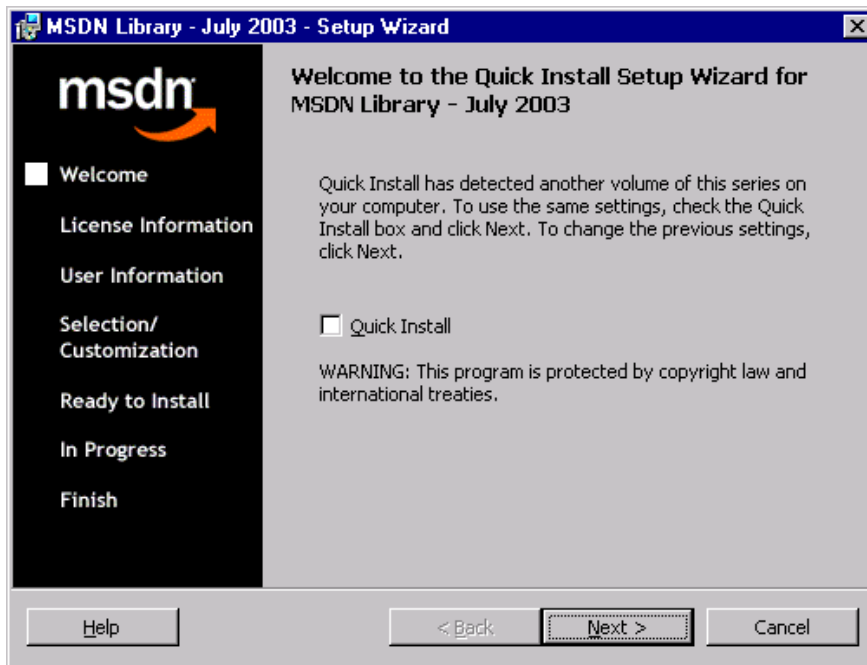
MSDN Library - July 2003 - Setup Wizard

msdn

Welcome

License Information

User Information

Selection/ Customization

Ready to Install

In Progress

Finish

Welcome to the Quick Install Setup Wizard for MSDN Library - July 2003

Quick Install has detected another volume of this series on your computer. To use the same settings, check the Quick Install box and click Next. To change the previous settings, click Next.

Quick Install

WARNING: This program is protected by copyright law and international treaties.

Help

< Back

Next >

Cancel